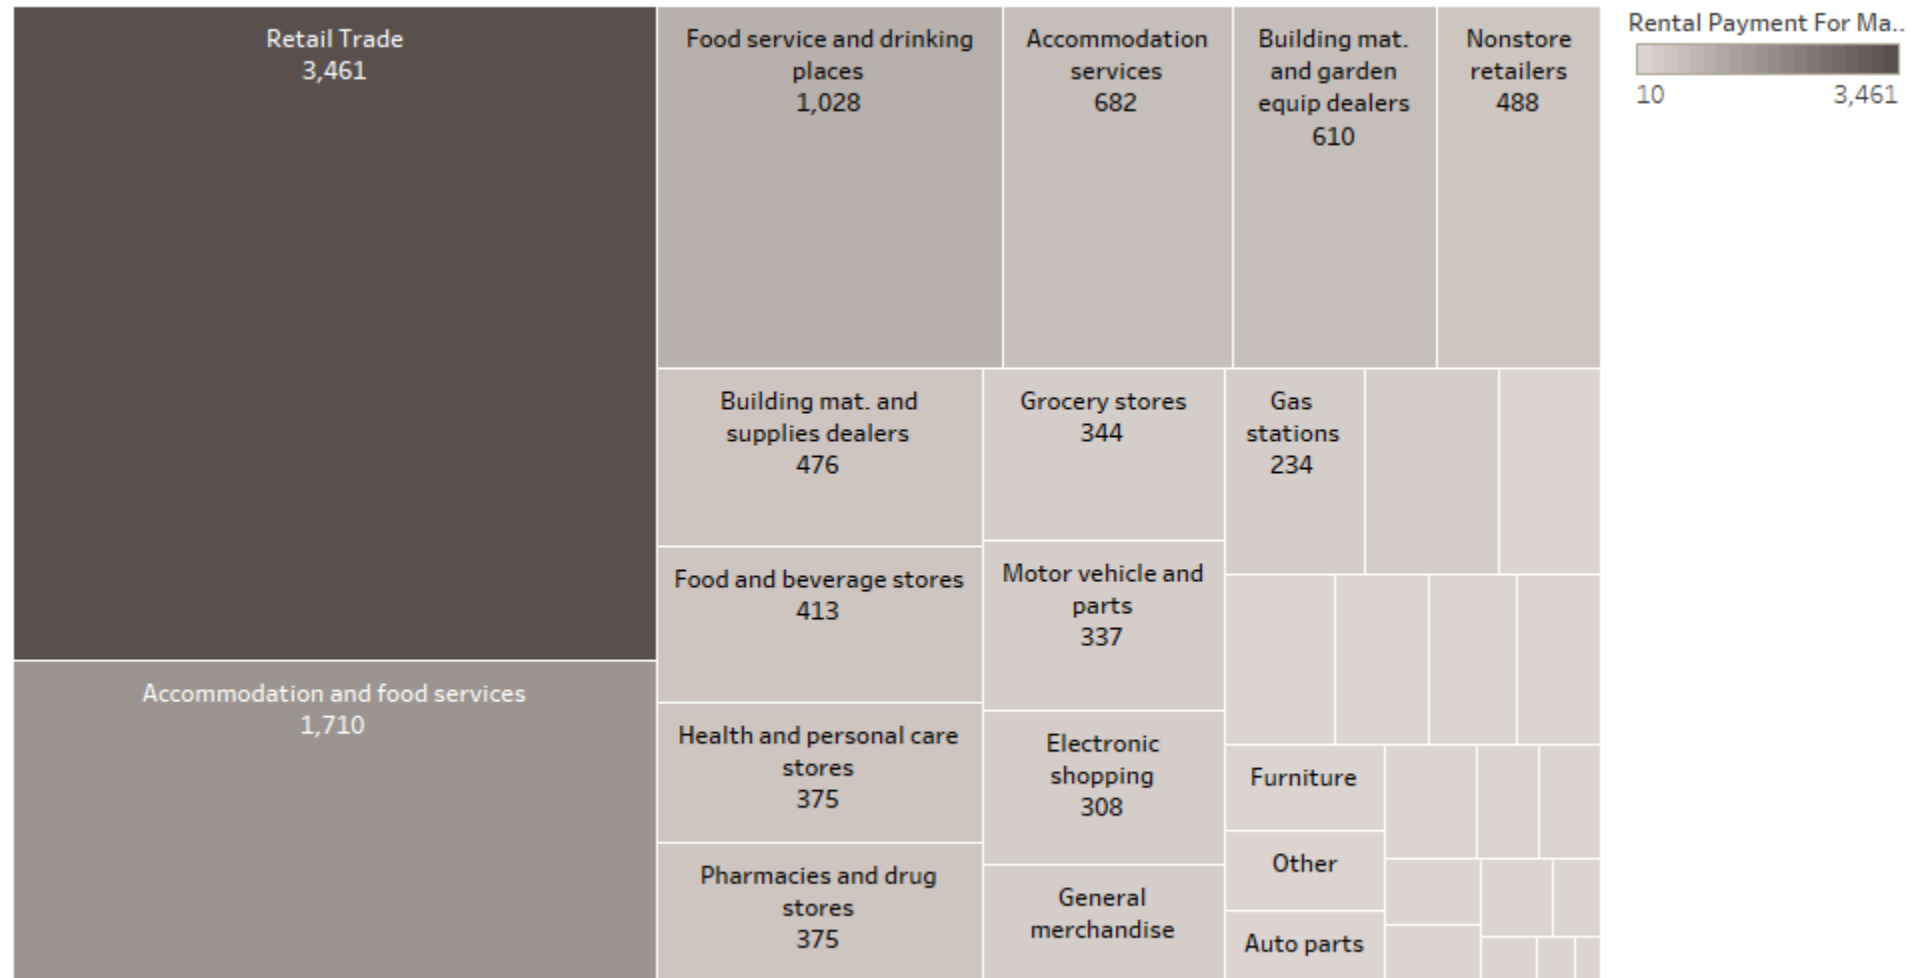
Retail Trade
3,461

Accommodation and food services
1,710

Food service and drinking places
1,028

Accommodation services
682

Building mat. and garden equip dealers
610

Nonstore retailers
488

Building mat. and supplies dealers
476

Food and beverage stores
413

Health and personal care stores
375

Pharmacies and drug stores
375

Grocery stores
344

Motor vehicle and parts
337

Electronic shopping
308

General merchandise

Gas stations
234

Furniture

Other

Auto parts

Rental Payment For Ma..
10
3,461